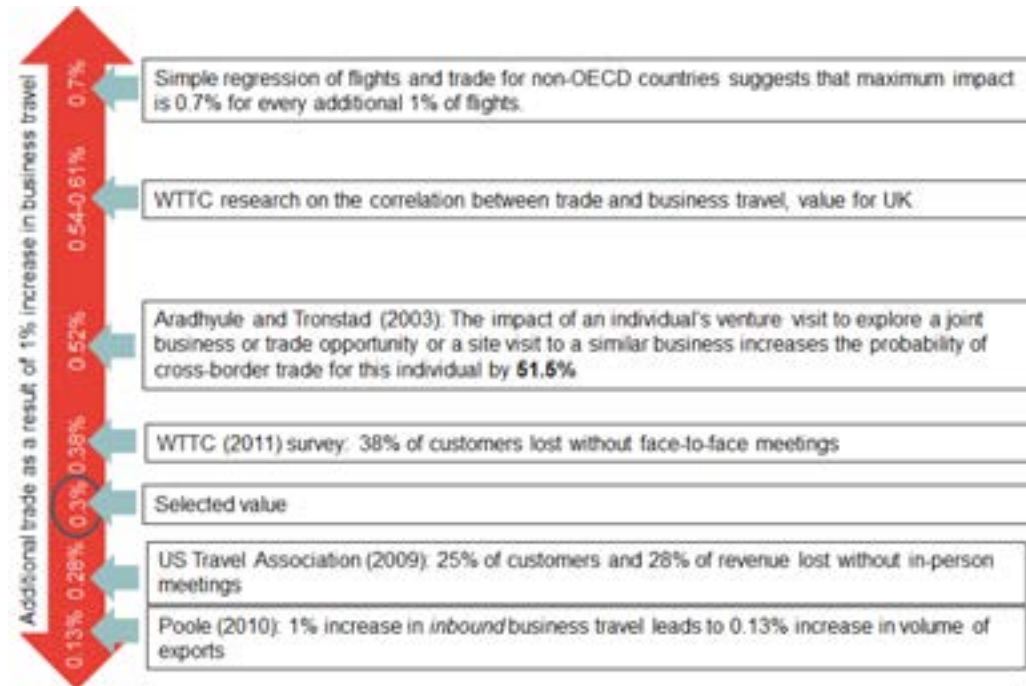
Additional trade as a result of 1% increase in business travel

0.7%
Simple regression of flights and trade for non-OECD countries suggests that maximum impact is 0.7% for every additional 1% of flights.

0.54-0.61%
WTTC research on the correlation between trade and business travel, value for UK

0.52%
Aradhyule and Tronstad (2003): The impact of an individual's venture visit to explore a joint business or trade opportunity or a site visit to a similar business increases the probability of cross-border trade for this individual by **51.5%**

0.38%
WTTC (2011) survey: 38% of customers lost without face-to-face meetings

0.3%
Selected value

0.28%
US Travel Association (2009): 25% of customers and 28% of revenue lost without in-person meetings

0.13%
Poole (2010): 1% increase in *inbound* business travel leads to 0.13% increase in volume of exports